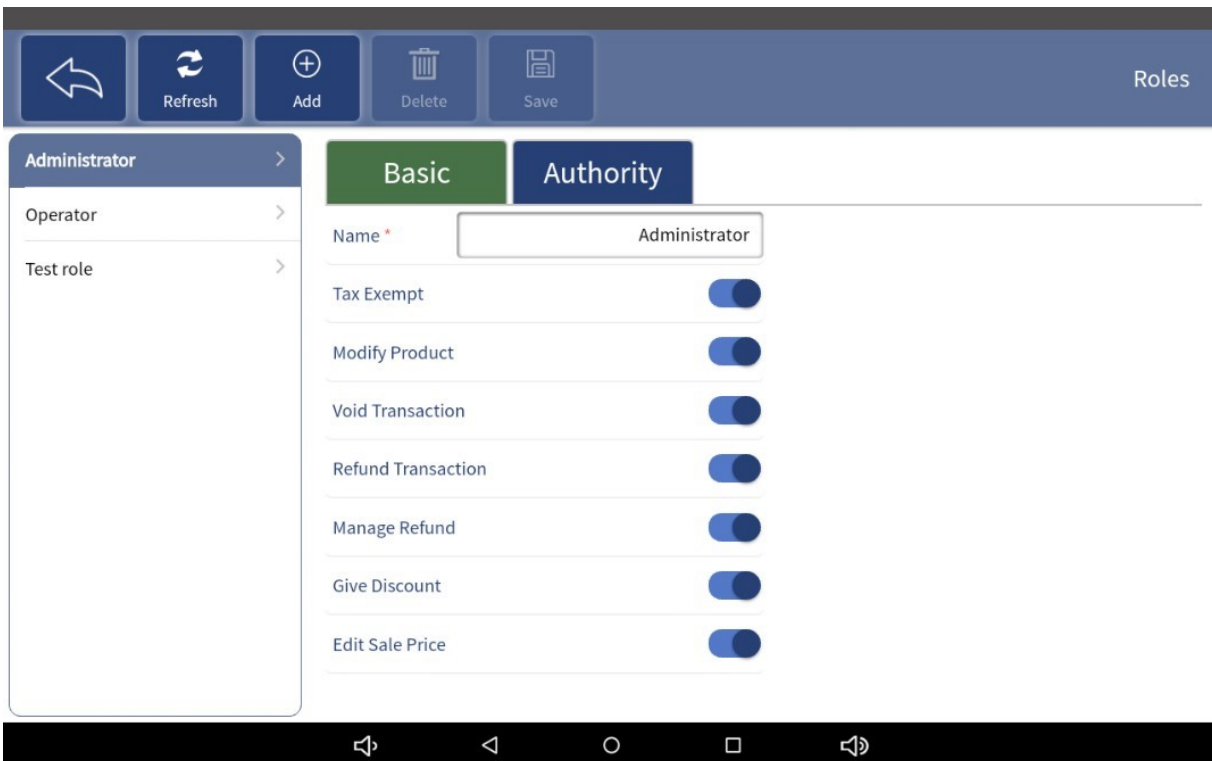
Refresh Add Delete Save

Roles

Administrator
Operator
Test role

Basic
Authority

Name *
Administrator

Tax Exempt
Modify Product
Void Transaction
Refund Transaction
Manage Refund
Give Discount
Edit Sale Price